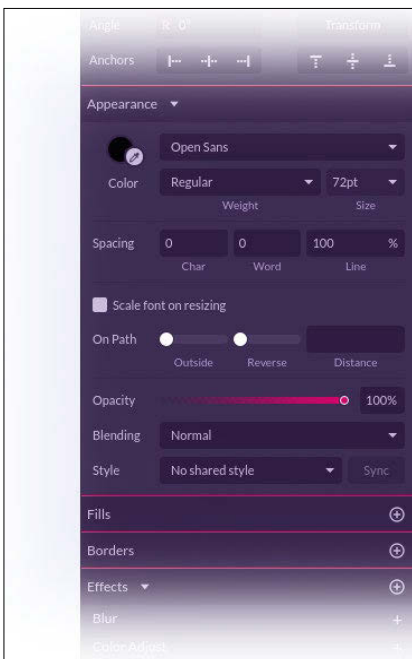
Angle
Transform
Anchors
Appearance
Open Sans
Color
Regular
72pt
Weight
Size
Spacing
0
0
100
%
Char
Word
Line
Scale font on resizing
On Path
Outside
Reverse
Distance
Opacity
100%
Blending
Normal
Style
No shared style
Sync
Fills
Borders
Effects
Blur
Color Adjust